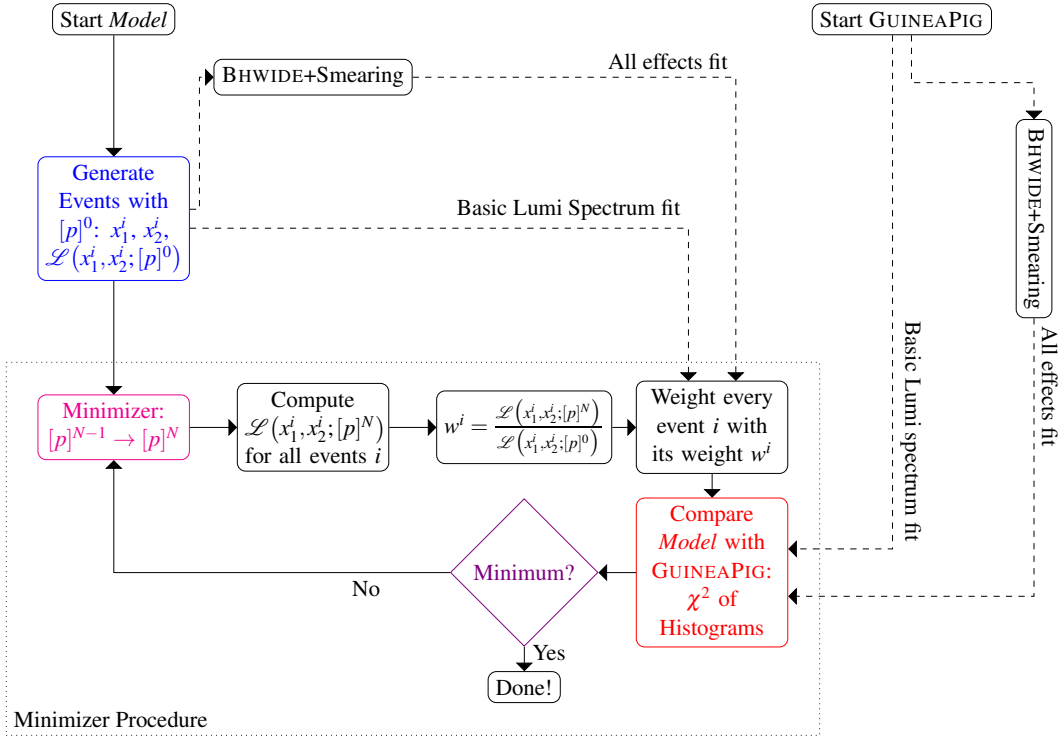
Start *Model*

Start GUINEAPIG

BHWIDE+Smearing

All effects fit

Generate Events with $[p]^0$: $x_1^i$, $x_2^i$, $\mathscr{L}\left(x_1^i, x_2^i; [p]^0\right)$

Basic Lumi Spectrum fit

BHWIDE+Smearing

Basic Lumi spectrum fit

All effects fit

Minimizer: $[p]^{N-1} \rightarrow [p]^N$

Compute $\mathscr{L}\left(x_1^i, x_2^i; [p]^N\right)$ for all events $i$

$w^i = \frac{\mathscr{L}\left(x_1^i, x_2^i; [p]^N\right)}{\mathscr{L}\left(x_1^i, x_2^i; [p]^0\right)}$

Weight every event $i$ with its weight $w^i$

Compare *Model* with GUINEAPIG: $\chi^2$ of Histograms

Minimum?

No

Yes

Done!

Minimizer Procedure